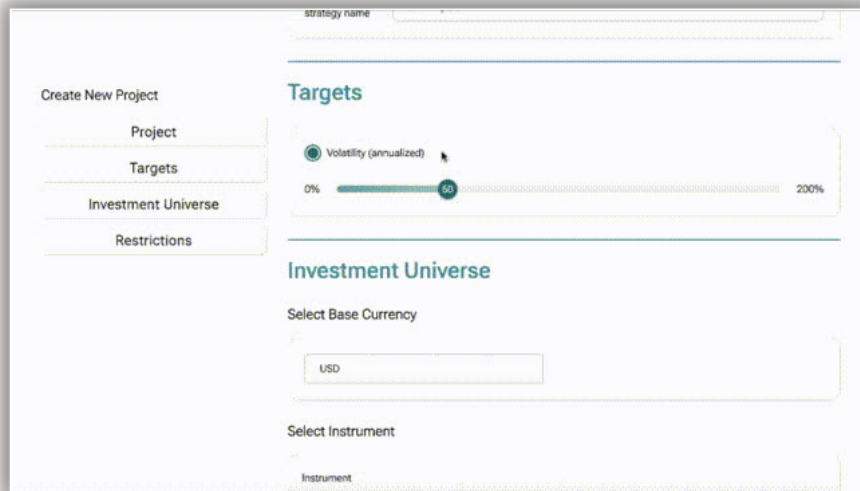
strategy name

Create New Project

Project

Targets

Investment Universe

Restrictions

Targets

Volatility (annualized)

0%

50

200%

Investment Universe

Select Base Currency

USD

Select Instrument

Instrument